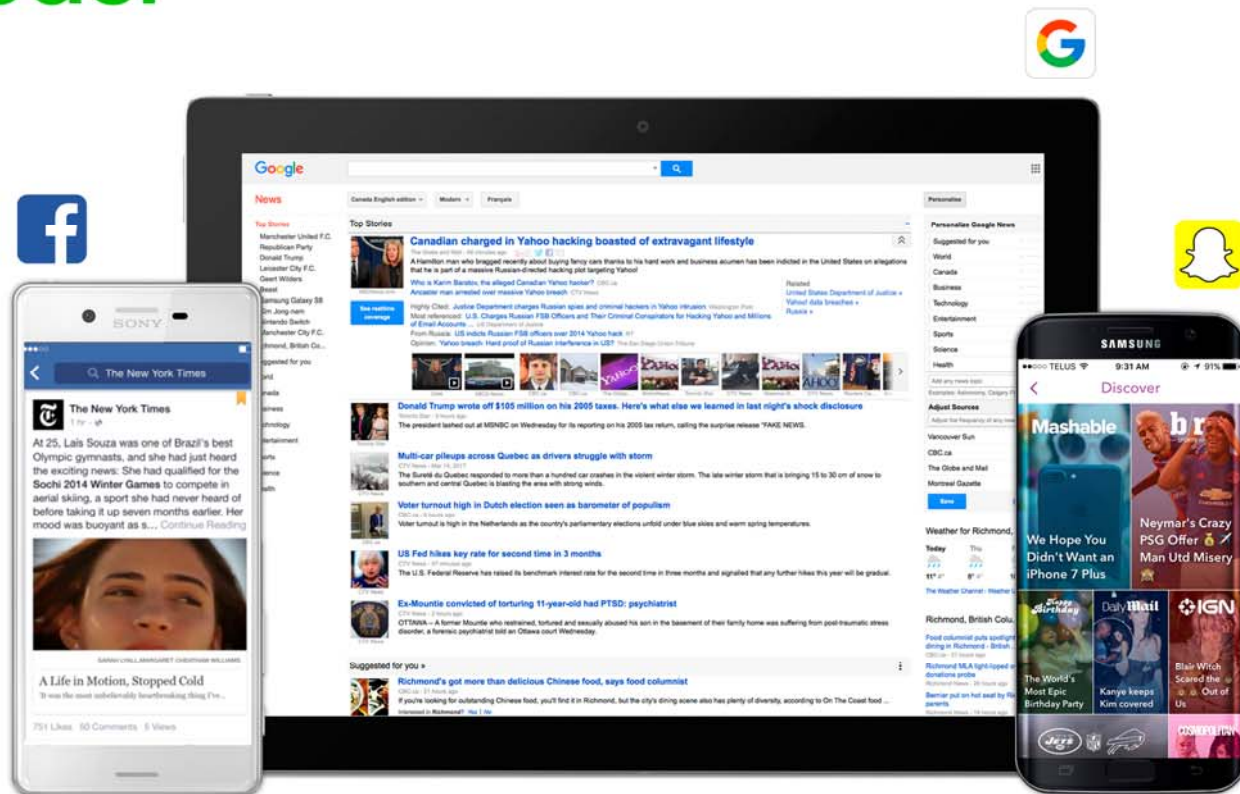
Google

News

Canada English edition · Modern · Français

Personalize

Top Stories

Manchester United F.C.
Republican Party
Donald Trump
Leicester City F.C.
Geert Wilders
Beast
Samsung Galaxy S8
Jim Jong-nam
Nintendo Switch
Manchester City F.C.
Richmond, British Co...

Suggested for you

Canadian charged in Yahoo hacking boasted of extravagant lifestyle

A Hamilton man who bragged recently about buying fancy cars thanks to his hard work and business acumen has been indicted in the United States on allegations that he is part of a massive Russian-directed hacking plot targeting Yahoo!

Who is Karim Baratov, the alleged Canadian Yahoo hacker? CBC.ca
Ancaster man arrested over massive Yahoo breach CTV News

See realtime coverage

Highly Cited: Justice Department charges Russian spies and criminal hackers in Yahoo intrusion
Most referenced: U.S. Charges Russian FSB Officers and Their Criminal Conspirators for Hacking Yahoo and Millions of Email Accounts
From Russia: US indicts Russian FSB officers over 2014 Yahoo hack
Opinion: Yahoo breach: Hard proof of Russian interference in US?

Related
United States Department of Justice »
Yahoo data breaches »
Russia »

Donald Trump wrote off $105 million on his 2005 taxes. Here's what else we learned in last night's shock disclosure

The president lashed out at MSNBC on Wednesday for its reporting on his 2005 tax return, calling the surprise release "FAKE NEWS."

Multi-car pileups across Quebec as drivers struggle with storm

The Sureté du Quebec responded to more than a hundred car crashes in the violent winter storm. The late winter storm that is bringing 15 to 30 cm of snow to southern and central Quebec is blasting the area with strong winds.

Voter turnout high in Dutch election seen as barometer of populism

Voter turnout is high in the Netherlands as the country's parliamentary elections unfold under blue skies and warm spring temperatures.

US Fed hikes key rate for second time in 3 months

The U.S. Federal Reserve has raised its benchmark interest rate for the second time in three months and signalled that any further hikes this year will be gradual.

Ex-Mountie convicted of torturing 11-year-old had PTSD: psychiatrist

OTTAWA – A former Mountie who restrained, tortured and sexually abused his son in the basement of their family home was suffering from post-traumatic stress disorder, a forensic psychiatrist told an Ottawa court Wednesday.

Suggested for you »

Richmond's got more than delicious Chinese food, says food columnist

If you're looking for outstanding Chinese food, you'll find it in Richmond, but the city's dining scene also has plenty of diversity, according to On The Coast food

Personalize Google News
Suggested for you
World
Canada
Business
Technology
Entertainment
Sports
Science
Health

Adjust Sources
Vancouver Sun
CBC.ca
The Globe and Mail
Montreal Gazette
Save

Weather for Richmond,
Today Thu
11° 8°

Richmond, British Colu...

SONY

The New York Times

The New York Times
1 hr

At 25, Laís Souza was one of Brazil's best Olympic gymnasts, and she had just heard the exciting news: She had qualified for the Sochi 2014 Winter Games to compete in aerial skiing, a sport she had never heard of before taking it up seven months earlier. Her mood was buoyant as s... Continue Reading

A Life in Motion, Stopped Cold
It was the most unbelievably heartbreaking thing I've

751 Likes 50 Comments 5 Views

SAMSUNG

TELUS 9:31 AM 91%
Discover

Mashable
We Hope You Didn't Want an iPhone 7 Plus

br
Neymar's Crazy PSG Offer Man Utd Misery

Happy Birthday
The World's Most Epic Birthday Party

Daily Mail
Kanye keeps Kim covered

IGN
Blair Witch Scared the Out of Us

COSMOPOLITAN